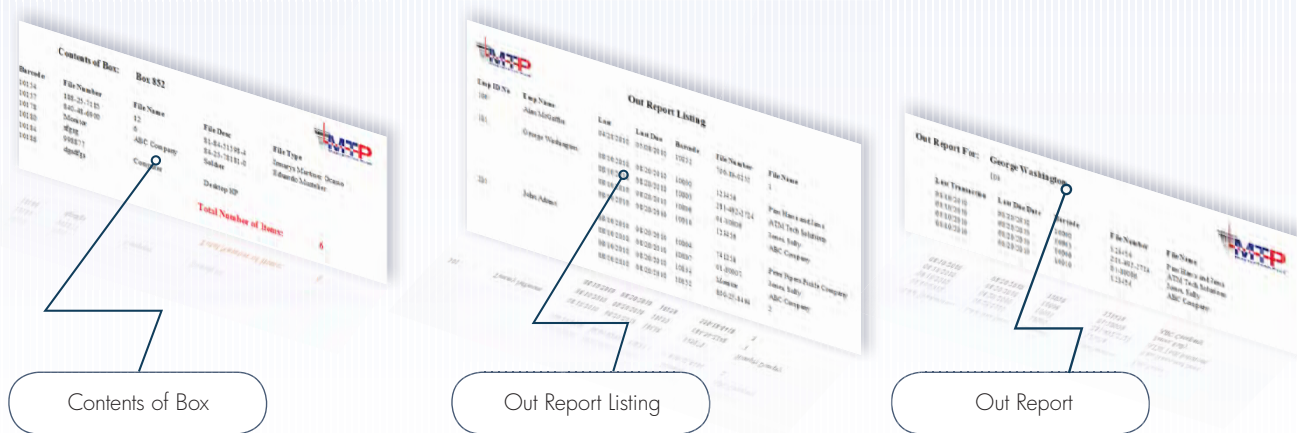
Contents of Box: Box 852

Barcode
10134
10137
10178
10180
10184
10188

File Number
188-25-7135
845-48-4060
Monroe
sfdgsg
998877
dgsdfgs

File Name
12
6
ABC Company
Computer

File Desc
81-84-31191-4
84-25-78181-0
Soldier
Desktop HP

File Type
Imways Martinez Draoso
Eduardo Manrique

MTP

Total Number of Items: 6

MTP

Out Report Listing

Emp ID No
100
101
203

Emp Name
Alex McGuffin
George Washington
John Adams

Last
04/28/2010
08/19/2010
08/19/2010
08/19/2010
08/19/2010
08/19/2010
08/19/2010
08/19/2010
08/19/2010
08/19/2010

Last Due
07/08/2010
08/20/2010
08/20/2010
08/20/2010
08/20/2010
08/20/2010
08/20/2010
08/20/2010
08/20/2010
08/20/2010

Barcode
10031
10001
10005
10006
10014
10004
10007
10016
10032

File Number
726-86-0251
123456
231-482-2724
04-100008
123456
741258
04-100007
Monroe
656-25-4444

File Name
1
Fun Hours and Jazz
ATM Tech Solutions
Jones, Sally
ABC Company
Peter Pipers Pizzle Company
Jones, Sally
ABC Company
2

Out Report For: George Washington
101

Last Transaction
08/19/2010
08/19/2010
08/19/2010
08/19/2010

Last Due Date
08/20/2010
08/20/2010
08/20/2010
08/20/2010

Barcode
10001
10005
10006
10016

File Number
123456
231-482-2724
04-100008
123456

File Name
Fun Hours and Jazz
ATM Tech Solutions
Jones, Sally
ABC Company

MTP

Contents of Box

Out Report Listing

Out Report